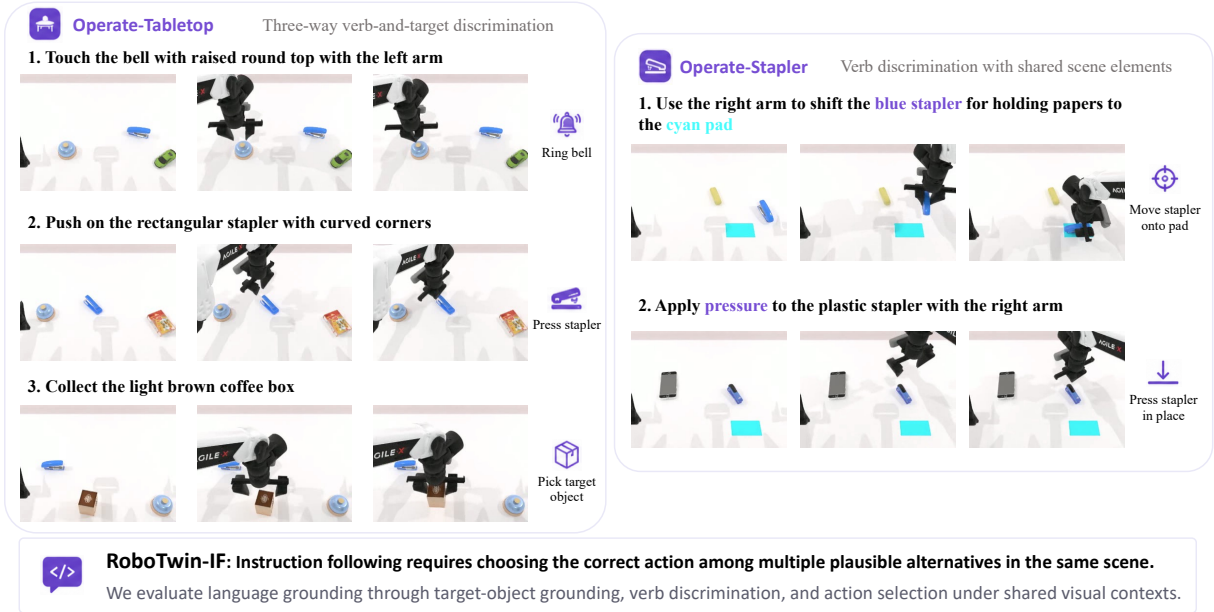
Operate-Tabletop Three-way verb-and-target discrimination

1. Touch the bell with raised round top with the left arm

Ring bell

2. Push on the rectangular stapler with curved corners

AGILE X

Press stapler

3. Collect the light brown coffee box

AGILE X

Pick target object

Operate-Stapler Verb discrimination with shared scene elements

1. Use the right arm to shift the blue stapler for holding papers to the cyan pad

AGILE

Move stapler onto pad

2. Apply pressure to the plastic stapler with the right arm

AGILE

Press stapler in place

RoboTwin-IF: Instruction following requires choosing the correct action among multiple plausible alternatives in the same scene.

We evaluate language grounding through target-object grounding, verb discrimination, and action selection under shared visual contexts.